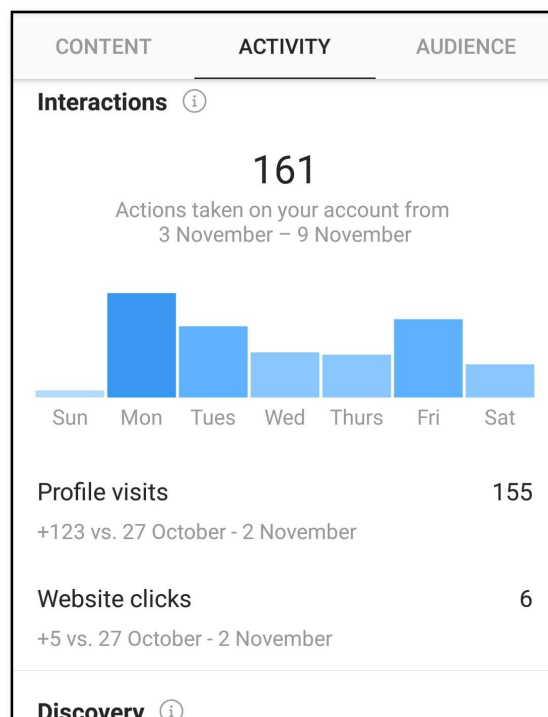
CONTENT ACTIVITY AUDIENCE

Interactions ⓘ

161

Actions taken on your account from 3 November – 9 November

Sun Mon Tues Wed Thurs Fri Sat

Profile visits 155

+123 vs. 27 October - 2 November

Website clicks 6

+5 vs. 27 October - 2 November

Discovery ⓘ